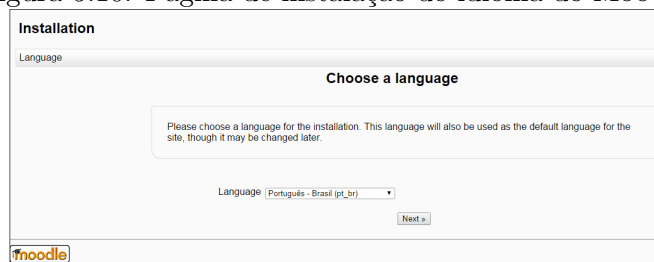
Installation

Language

Choose a language

Please choose a language for the installation. This language will also be used as the default language for the site, though it may be changed later.

Language Português - Brasil (pt_br)

Next »

moodle